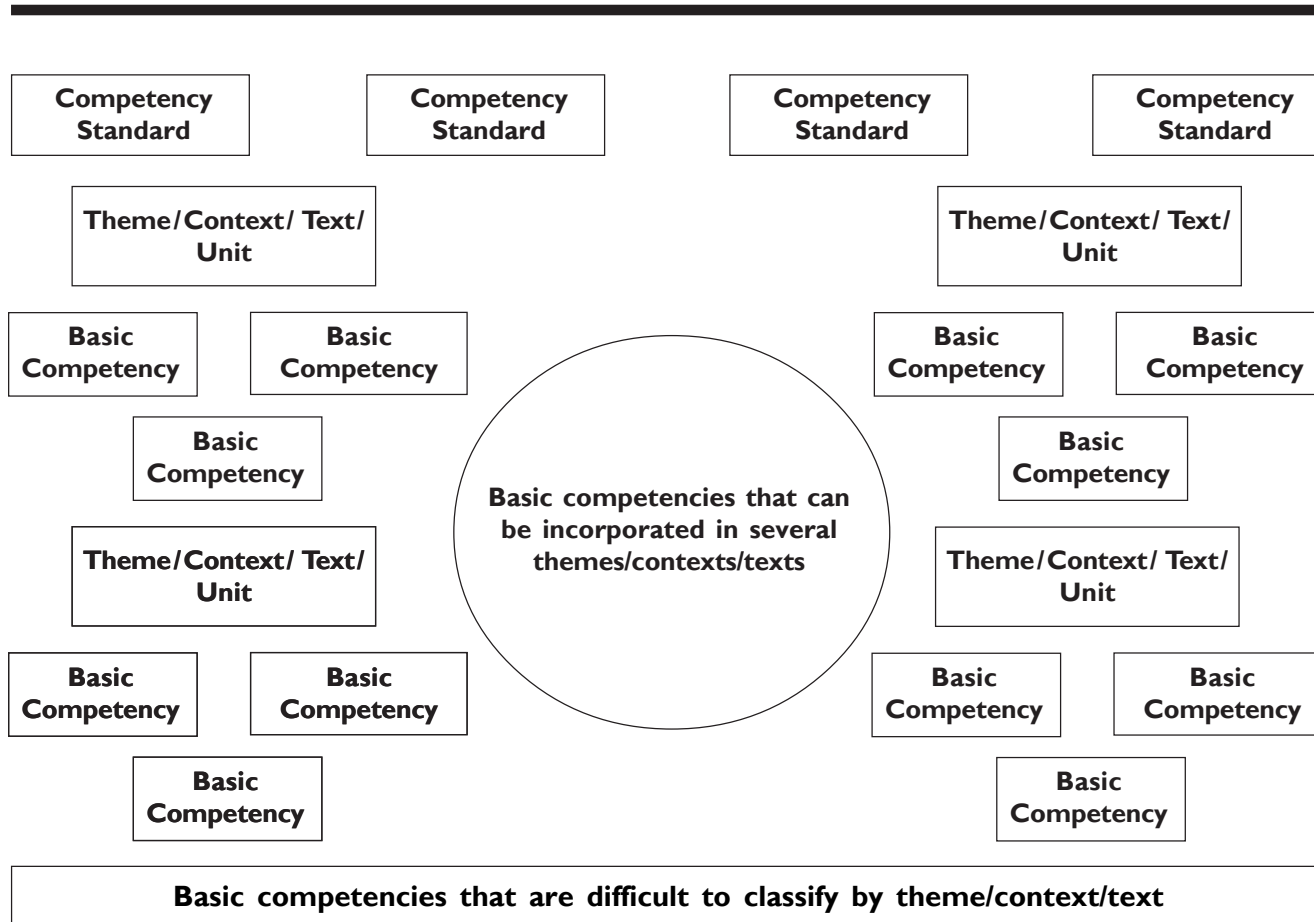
Competency Standard

Competency Standard

Competency Standard

Competency Standard

Theme/Context/ Text/ Unit

Theme/Context/ Text/ Unit

Basic Competency

Basic Competency

Basic Competency

Basic Competency

Basic Competency

Basic Competency

Basic competencies that can be incorporated in several themes/contexts/texts

Theme/Context/ Text/ Unit

Theme/Context/ Text/ Unit

Basic Competency

Basic Competency

Basic Competency

Basic Competency

Basic Competency

Basic Competency

Basic competencies that are difficult to classify by theme/context/text